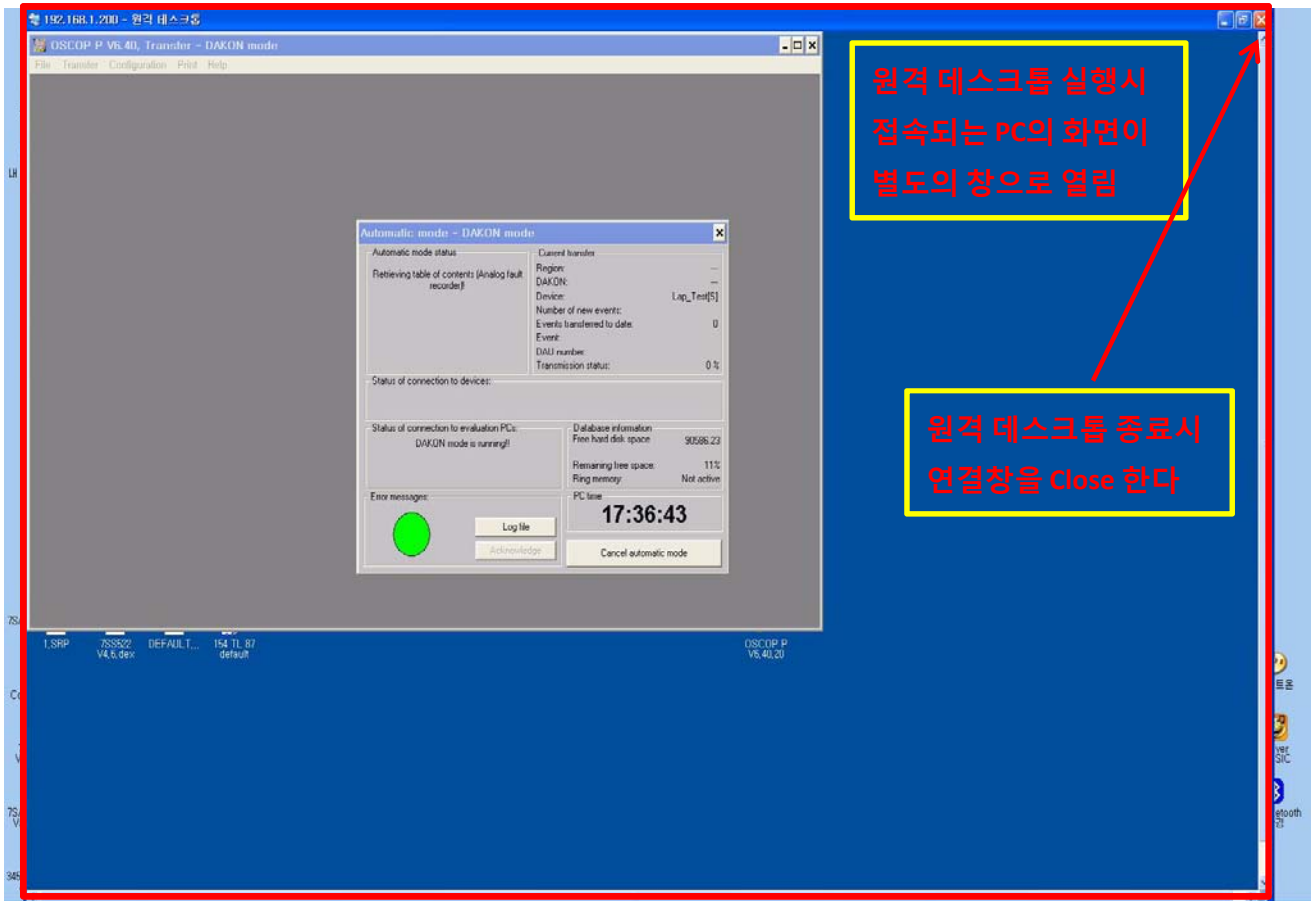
192.168.1.200 - 원격 데스크톱

OSCOP P V6.40, Transfer - DAKON mode

File Transfer Configuration Print Help

원격 데스크톱 실행시 접속되는 PC의 화면이 별도의 창으로 열림

Automatic mode - DAKON mode

Automatic mode status

Retrieving table of contents (Analog fault recorder)!

Current transfer

Region: ---

DAKON: ---

Device: Lap_Test[5]

Number of new events:

Events transferred to date: 0

Event:

DAU number:

Transmission status: 0 %

Status of connection to devices:

Status of connection to evaluation PCs:

DAKON mode is running!!

Database information

Free hard disk space: 90586.23

Remaining free space: 11%

Ring memory: Not active

Error messages:

Log file

Acknowledge

PC time

17:36:43

Cancel automatic mode

원격 데스크톱 종료시 연결창을 Close 한다

1.SRP

7SS522 V4.6.dex

DEFAULT....

154 TL 87 default

OSCOP P V6.40.20

LH

7S

Co

7S

345

트온

ver SIC

etooth